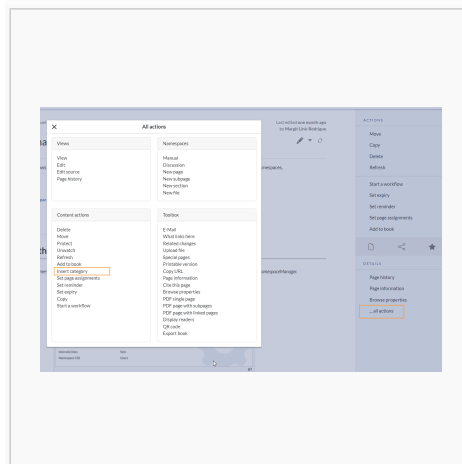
×

All actions

Views

View
Edit
Edit source
Page history

Namespaces

Manual
Discussion
New page
New subpage
New section
New file

Content actions

Delete
Move
Protect
Unwatch
Refresh
Add to book
Insert category
Set page assignments
Set reminder
Set expiry
Copy
Start a workflow

Toolbox

E-Mail
What links here
Related changes
Upload file
Special pages
Printable version
Copy URL
Page information
Cite this page
Browse properties
PDF single page
PDF page with subpages
PDF page with linked pages
Display readers
QR code
Export book

Last edited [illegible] by Margit Link-Rodrigue

ACTIONS

Move
Copy
Delete
Refresh

Start a workflow
Set expiry
Set reminder
Set page assignments
Add to book

DETAILS

Page history
Page information
Browse properties
...all actions